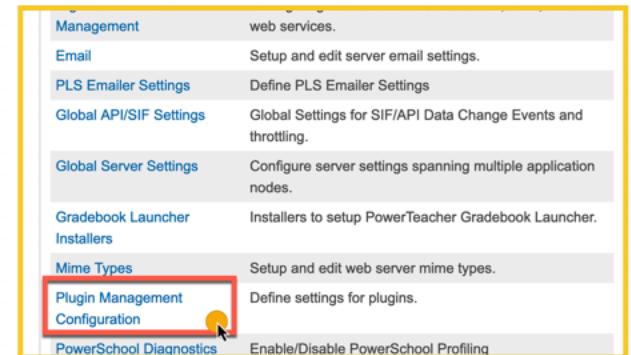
| | |
|---|---|
| Management | web services. |
| Email | Setup and edit server email settings. |
| PLS Emailer Settings | Define PLS Emailer Settings |
| Global API/SIF Settings | Global Settings for SIF/API Data Change Events and throttling. |
| Global Server Settings | Configure server settings spanning multiple application nodes. |
| Gradebook Launcher Installers | Installers to setup PowerTeacher Gradebook Launcher. |
| Mime Types | Setup and edit web server mime types. |
| Plugin Management Configuration | Define settings for plugins. |
| PowerSchool Diagnostics | Enable/Disable PowerSchool Profiling |